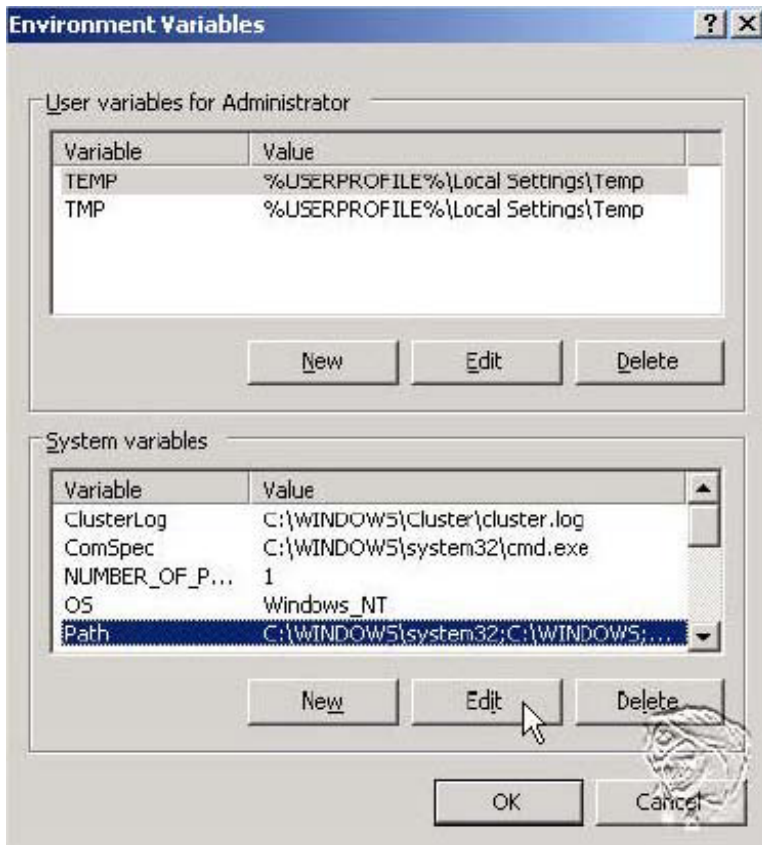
Environment Variables

? X

User variables for Administrator

| Variable | Value |
|---|---|
| TEMP | %USERPROFILE%\Local Settings\Temp |
| TMP | %USERPROFILE%\Local Settings\Temp |

New Edit Delete

System variables

| Variable | Value |
|---|---|
| ClusterLog | C:\WINDOWS\Cluster\cluster.log |
| ComSpec | C:\WINDOWS\system32\cmd.exe |
| NUMBER_OF_P... | 1 |
| OS | Windows_NT |
| Path | C:\WINDOWS\system32;C:\WINDOWS;... |

New Edit Delete

OK Cancel